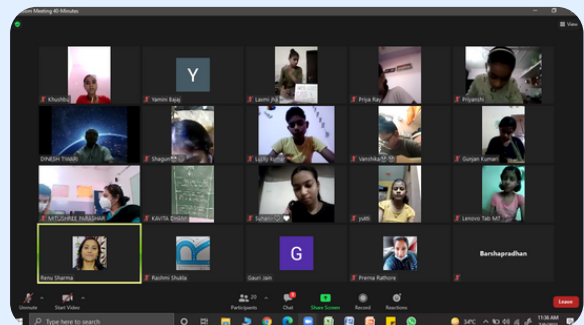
Zoom Meeting 40-Minutes

View

Khushbu

Y

Yamini Bajaj

Laxmi Jha

Priya Ray

Priyanshi

DINESH TIWARI

Shagun

Lucky kumar

Vanshika

Gunjan Kumari

MITUSHREE PARASHAR

KAVITA DHAMI

Suhani

Jolli

Lenovo Tab M7

Renu Sharma

Rashmi Shukla

G

Gauri Jain

Prerna Rathore

Barshapradhan

Unmute

Start Video

Participants 20

Chat

Share Screen

Record

Reactions

Leave

Type here to search

34°C

11:36 AM